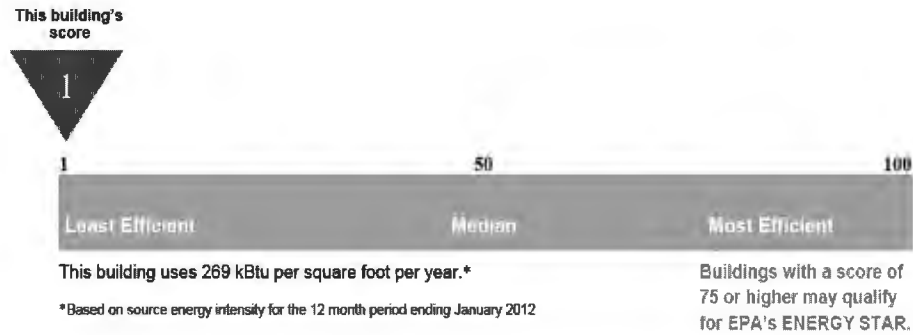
This building's score

1

1

50

100

Least Efficient

Median

Most Efficient

This building uses 269 kBtu per square foot per year.*

*Based on source energy intensity for the 12 month period ending January 2012

Buildings with a score of 75 or higher may qualify for EPA's ENERGY STAR.